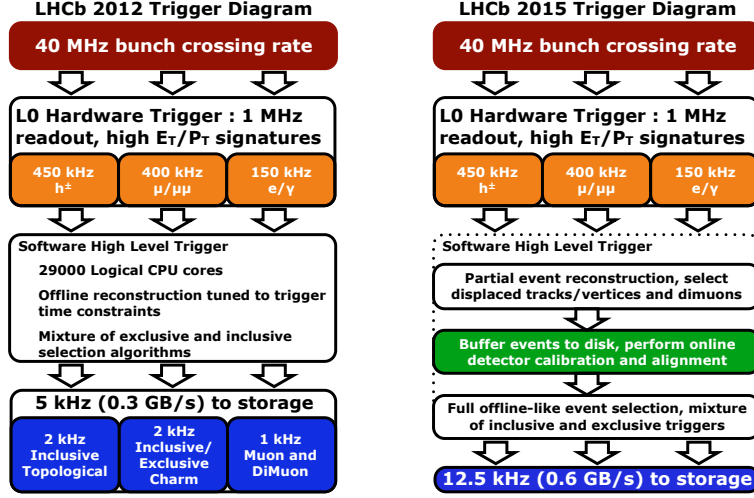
LHCb 2012 Trigger Diagram

40 MHz bunch crossing rate

L0 Hardware Trigger : 1 MHz readout, high $E_T/P_T$ signatures

450 kHz $h^{\pm}$

400 kHz μ/μμ

150 kHz e/γ

Software High Level Trigger

29000 Logical CPU cores

Offline reconstruction tuned to trigger time constraints

Mixture of exclusive and inclusive selection algorithms

5 kHz (0.3 GB/s) to storage

2 kHz Inclusive Topological

2 kHz Inclusive/ Exclusive Charm

1 kHz Muon and DiMuon

LHCb 2015 Trigger Diagram

40 MHz bunch crossing rate

L0 Hardware Trigger : 1 MHz readout, high $E_T/P_T$ signatures

450 kHz $h^{\pm}$

400 kHz μ/μμ

150 kHz e/γ

Software High Level Trigger

Partial event reconstruction, select displaced tracks/vertices and dimuons

Buffer events to disk, perform online detector calibration and alignment

Full offline-like event selection, mixture of inclusive and exclusive triggers

12.5 kHz (0.6 GB/s) to storage